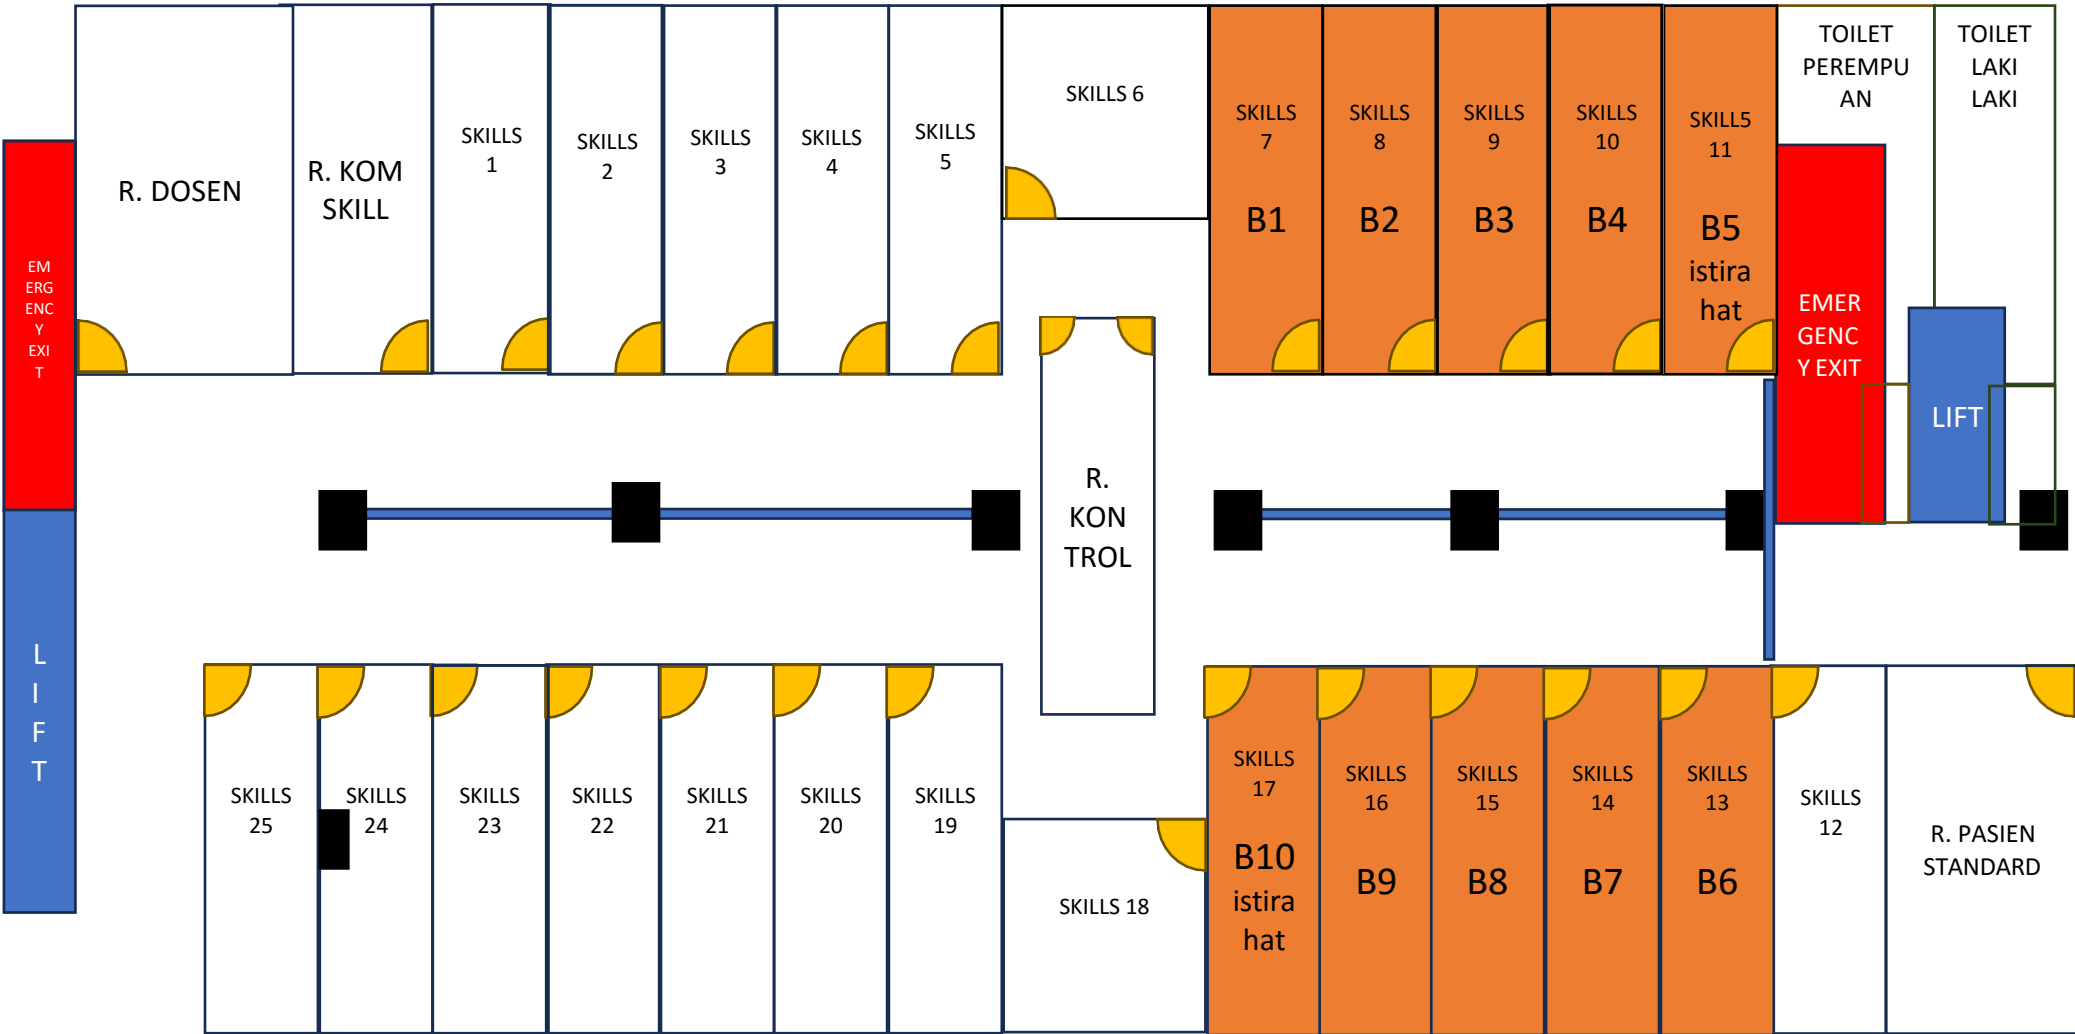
EM ERG ENC Y EXI T

R. DOSEN

R. KOM SKILL

SKILLS 1

SKILLS 2

SKILLS 3

SKILLS 4

SKILLS 5

SKILLS 6

SKILLS 7 B1

SKILLS 8 B2

SKILLS 9 B3

SKILLS 10 B4

SKILLS 11 B5 istira hat

TOILET PEREMPU AN

TOILET LAKI LAKI

EMER GENC Y EXIT

LIFT

R. KON TROL

L I F T

SKILLS 25

SKILLS 24

SKILLS 23

SKILLS 22

SKILLS 21

SKILLS 20

SKILLS 19

SKILLS 18

SKILLS 17 B10 istira hat

SKILLS 16 B9

SKILLS 15 B8

SKILLS 14 B7

SKILLS 13 B6

SKILLS 12

R. PASIEN STANDARD